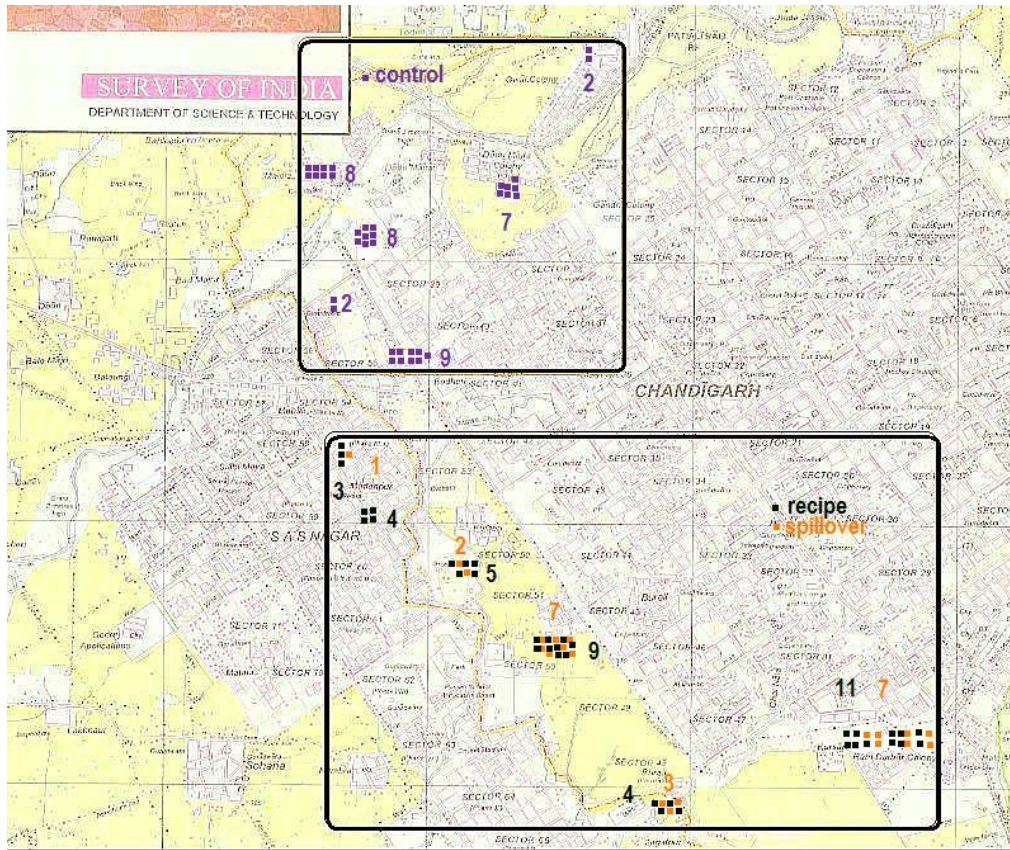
SURVEY OF INDIA
DEPARTMENT OF SCIENCE & TECHNOLOGY

control
2
8
7
8
2
9

CHANDIGARH

SECTOR 14
SECTOR 15
SECTOR 24
SECTOR 23
SECTOR 25
SECTOR 39
SECTOR 37
SECTOR 56
SECTOR 19
SECTOR 35
SECTOR 43
SECTOR 44
SECTOR 46
SECTOR 47
SECTOR 50
SECTOR 52
SECTOR 53
SECTOR 59
SECTOR 29
SECTOR 49
SECTOR 64
SECTOR 69
S.A.S NAGAR

recipe
spillover

1
3
4
2
5
7
9
11
7
4
3